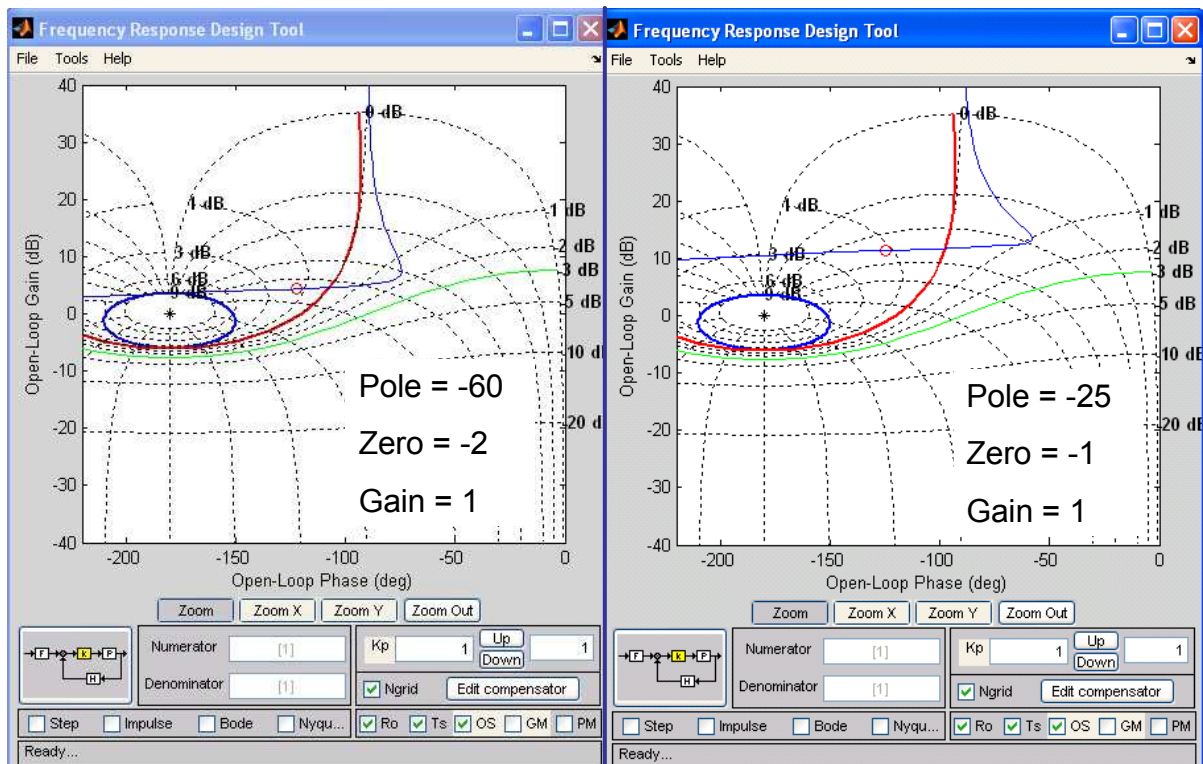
Frequency Response Design Tool

File Tools Help

40 30 20 10 0 -10 -20 -30 -40

Open-Loop Gain (dB)

0 dB
1 dB
1 dB
3 dB
2 dB
6 dB
3 dB
5 dB
10 dB
20 d

-200 -150 -100 -50 0

Open-Loop Phase (deg)

Pole = -60

Zero = -2

Gain = 1

Zoom | Zoom X | Zoom Y | Zoom Out

F K F H

Numerator [1]

Denominator [1]

Kp 1 Up Down 1

Ngrid Edit compensator

Step Impulse Bode Nyqu...

Ro Ts OS GM PM

Ready...

Frequency Response Design Tool

File Tools Help

40 30 20 10 0 -10 -20 -30 -40

Open-Loop Gain (dB)

0 dB
1 dB
1 dB
3 dB
2 dB
6 dB
3 dB
5 dB
10 dB
20 d

-200 -150 -100 -50 0

Open-Loop Phase (deg)

Pole = -25

Zero = -1

Gain = 1

Zoom | Zoom X | Zoom Y | Zoom Out

F K F H

Numerator [1]

Denominator [1]

Kp 1 Up Down 1

Ngrid Edit compensator

Step Impulse Bode Nyqu...

Ro Ts OS GM PM

Ready...